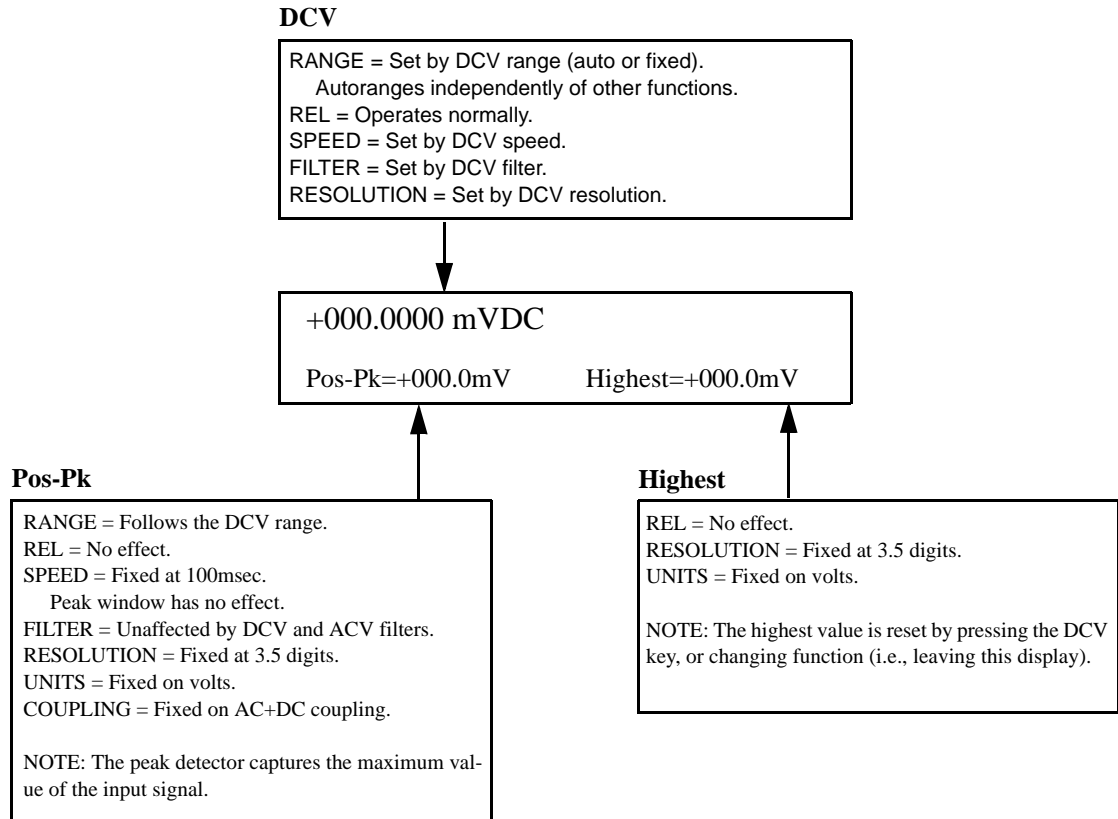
DCV

RANGE = Set by DCV range (auto or fixed).
Autoranges independently of other functions.
REL = Operates normally.
SPEED = Set by DCV speed.
FILTER = Set by DCV filter.
RESOLUTION = Set by DCV resolution.

+000.0000 mVDC

Pos-Pk=+000.0mV Highest=+000.0mV

Pos-Pk

RANGE = Follows the DCV range.
REL = No effect.
SPEED = Fixed at 100msec.
Peak window has no effect.
FILTER = Unaffected by DCV and ACV filters.
RESOLUTION = Fixed at 3.5 digits.
UNITS = Fixed on volts.
COUPLING = Fixed on AC+DC coupling.

NOTE: The peak detector captures the maximum value of the input signal.

Highest

REL = No effect.
RESOLUTION = Fixed at 3.5 digits.
UNITS = Fixed on volts.

NOTE: The highest value is reset by pressing the DCV key, or changing function (i.e., leaving this display).